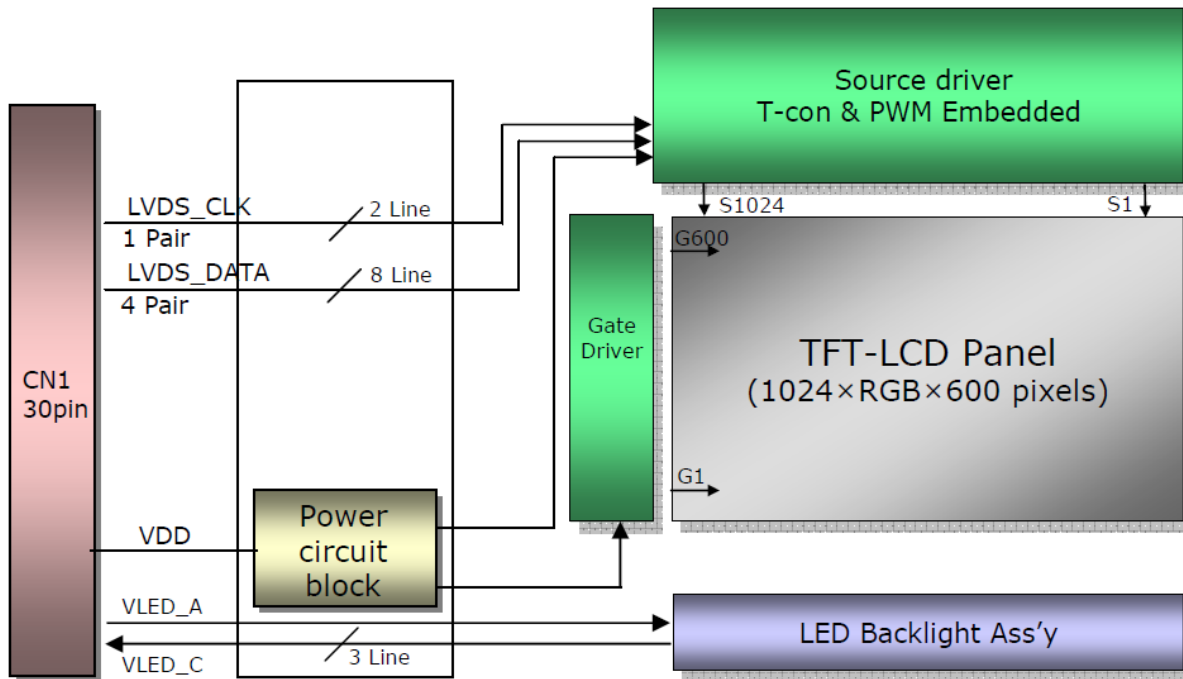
Source driver
T-con & PWM Embedded

S1024

S1

G600

CN1
30pin

LVDS_CLK
1 Pair

2 Line

LVDS_DATA
4 Pair

8 Line

Gate
Driver

TFT-LCD Panel
(1024×RGB×600 pixels)

G1

VDD

Power
circuit
block

VLED_A

VLED_C

3 Line

LED Backlight Ass'y